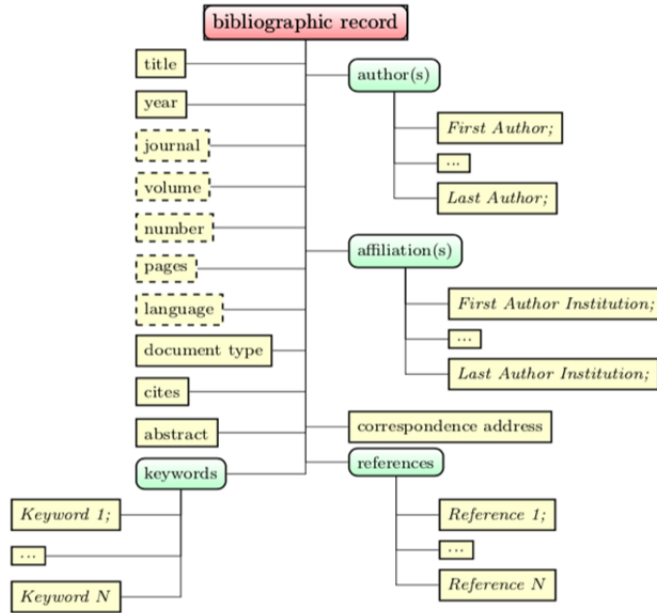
bibliographic record

title

year

journal

volume

number

pages

language

document type

cites

abstract

keywords

Keyword 1;

...

Keyword N

author(s)

First Author;

...

Last Author;

affiliation(s)

First Author Institution;

...

Last Author Institution;

correspondence address

references

Reference 1;

...

Reference N